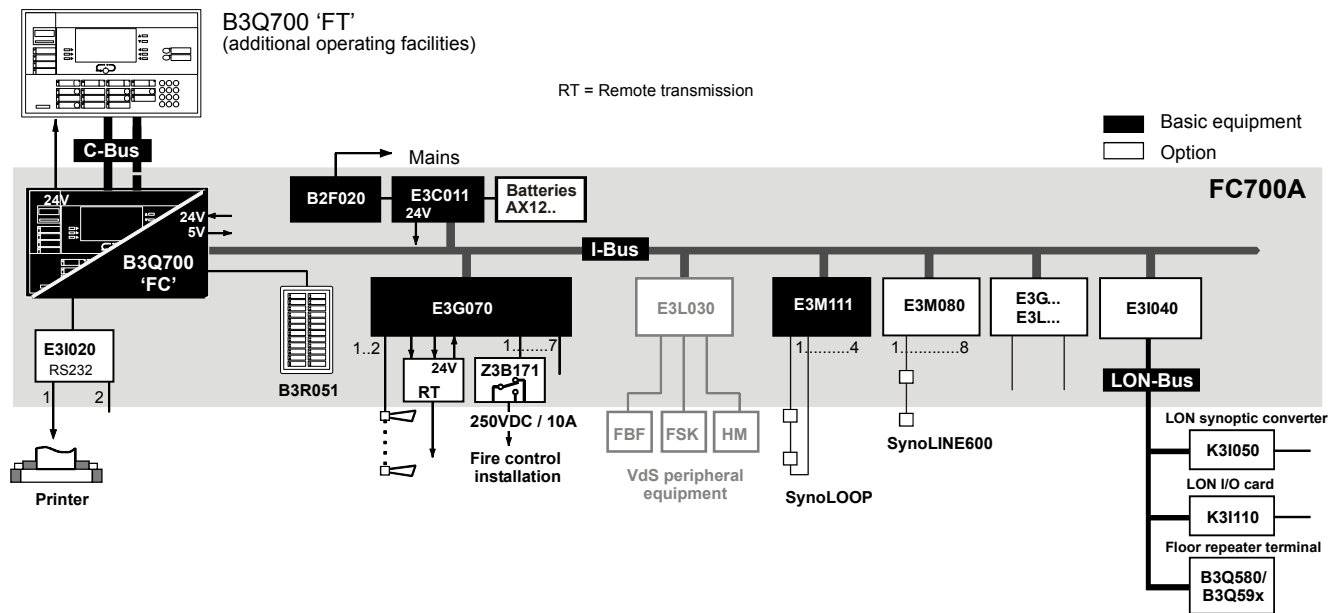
B3Q700 'FT'
(additional operating facilities)

RT = Remote transmission

Basic equipment
Option

C-Bus

Mains

B2F020
E3C011
24V
Batteries
AX12..

FC700A

24V
24V
5V

I-Bus

B3Q700
'FC'

E3G070
1..2
24V
RT
1.........7
Z3B171
250VDC / 10A
Fire control installation

E3L030
FBF
FSK
HM
VdS peripheral equipment

E3M111
1..........4
SynoLOOP

E3M080
1.............8
SynoLINE600

E3G...
E3L...

E3I040

LON-Bus
LON synoptic converter
K3I050
LON I/O card
K3I110
Floor repeater terminal
B3Q580/
B3Q59x

E3I020
RS232
1
2
Printer

B3R051